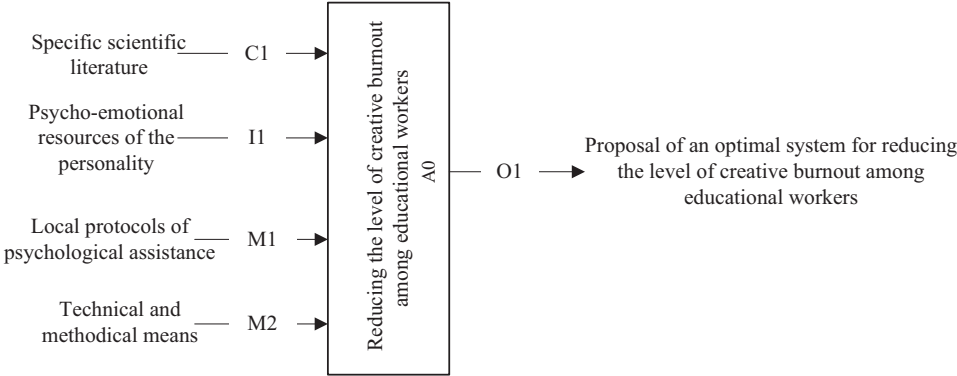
Specific scientific literature
C1

Psycho-emotional resources of the personality
I1

Local protocols of psychological assistance
M1

Technical and methodical means
M2

Reducing the level of creative burnout among educational workers
A0

O1

Proposal of an optimal system for reducing the level of creative burnout among educational workers